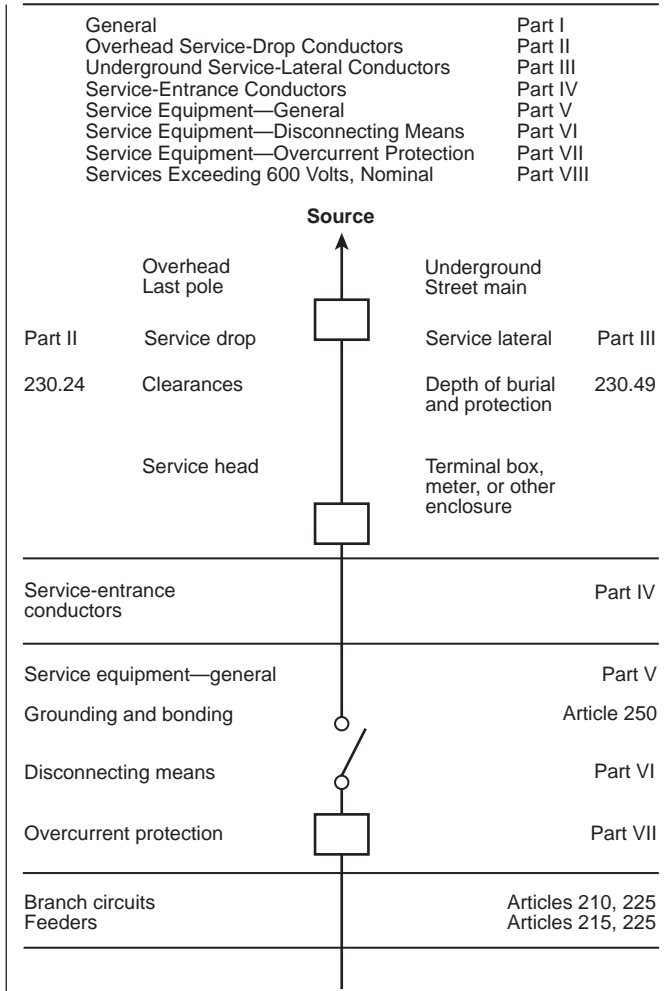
| | |
|---|---|
| General | Part I |
| Overhead Service-Drop Conductors | Part II |
| Underground Service-Lateral Conductors | Part III |
| Service-Entrance Conductors | Part IV |
| Service Equipment—General | Part V |
| Service Equipment—Disconnecting Means | Part VI |
| Service Equipment—Overcurrent Protection | Part VII |
| Services Exceeding 600 Volts, Nominal | Part VIII |

**Source**

Overhead
Last pole

Underground
Street main

Part II Service drop

Service lateral Part III

230.24 Clearances

Depth of burial and protection 230.49

Service head

Terminal box, meter, or other enclosure

Service-entrance conductors Part IV

Service equipment—general Part V

Grounding and bonding Article 250

Disconnecting means Part VI

Overcurrent protection Part VII

Branch circuits Articles 210, 225
Feeders Articles 215, 225